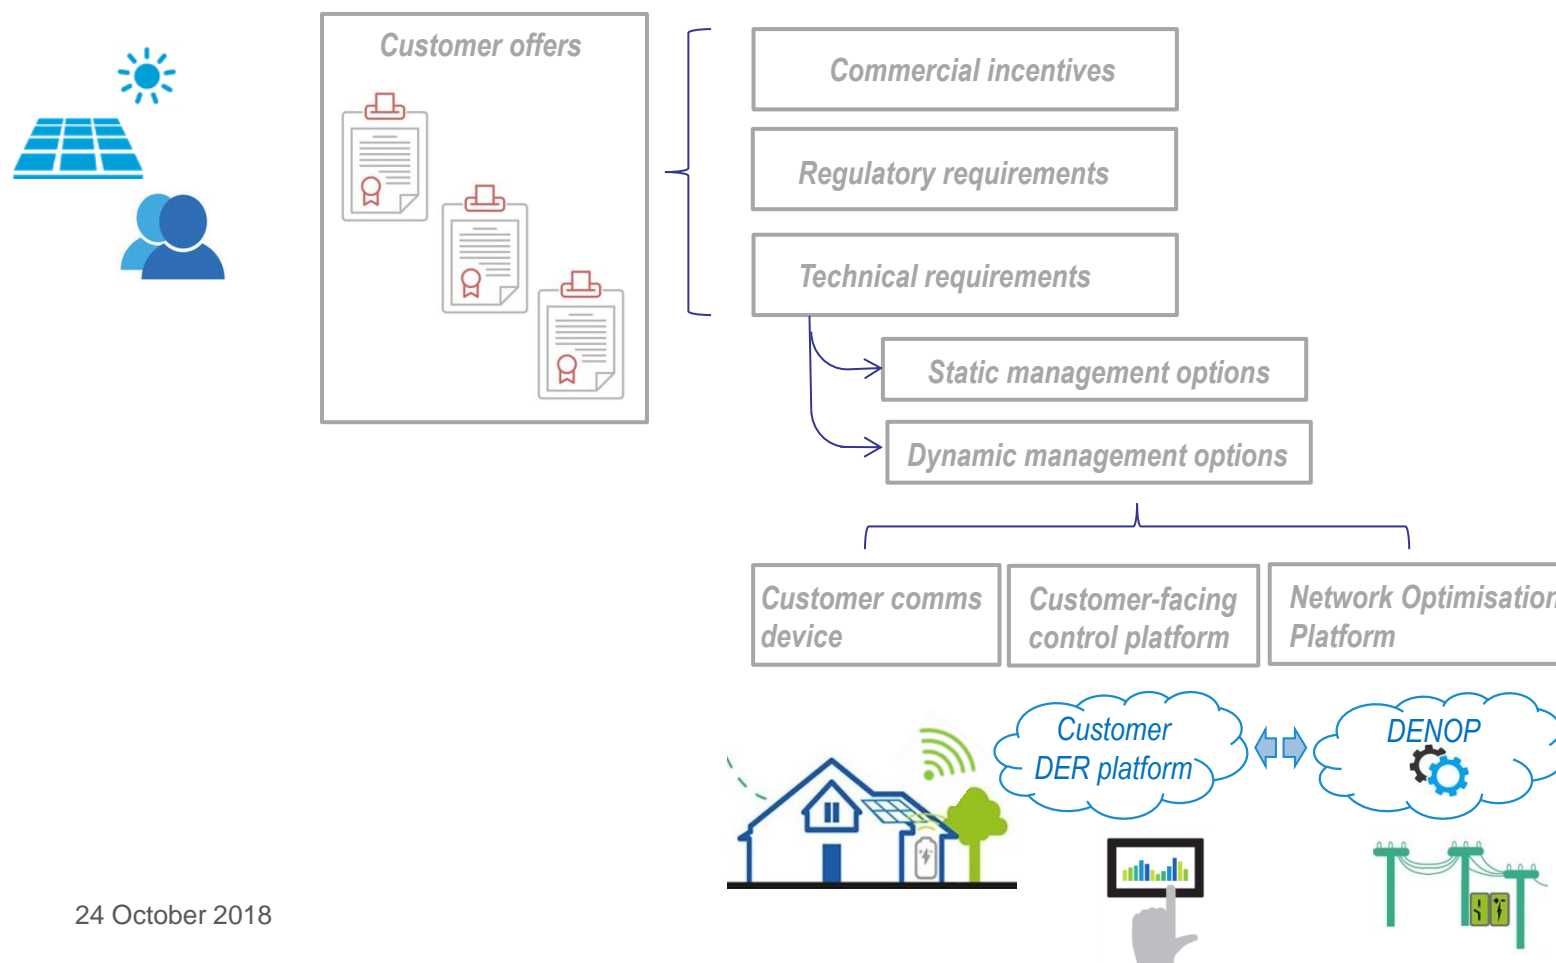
Customer offers

Commercial incentives

Regulatory requirements

Technical requirements

Static management options

Dynamic management options

Customer comms device

Customer-facing control platform

Network Optimisation Platform

Customer DER platform

DENOP

24 October 2018